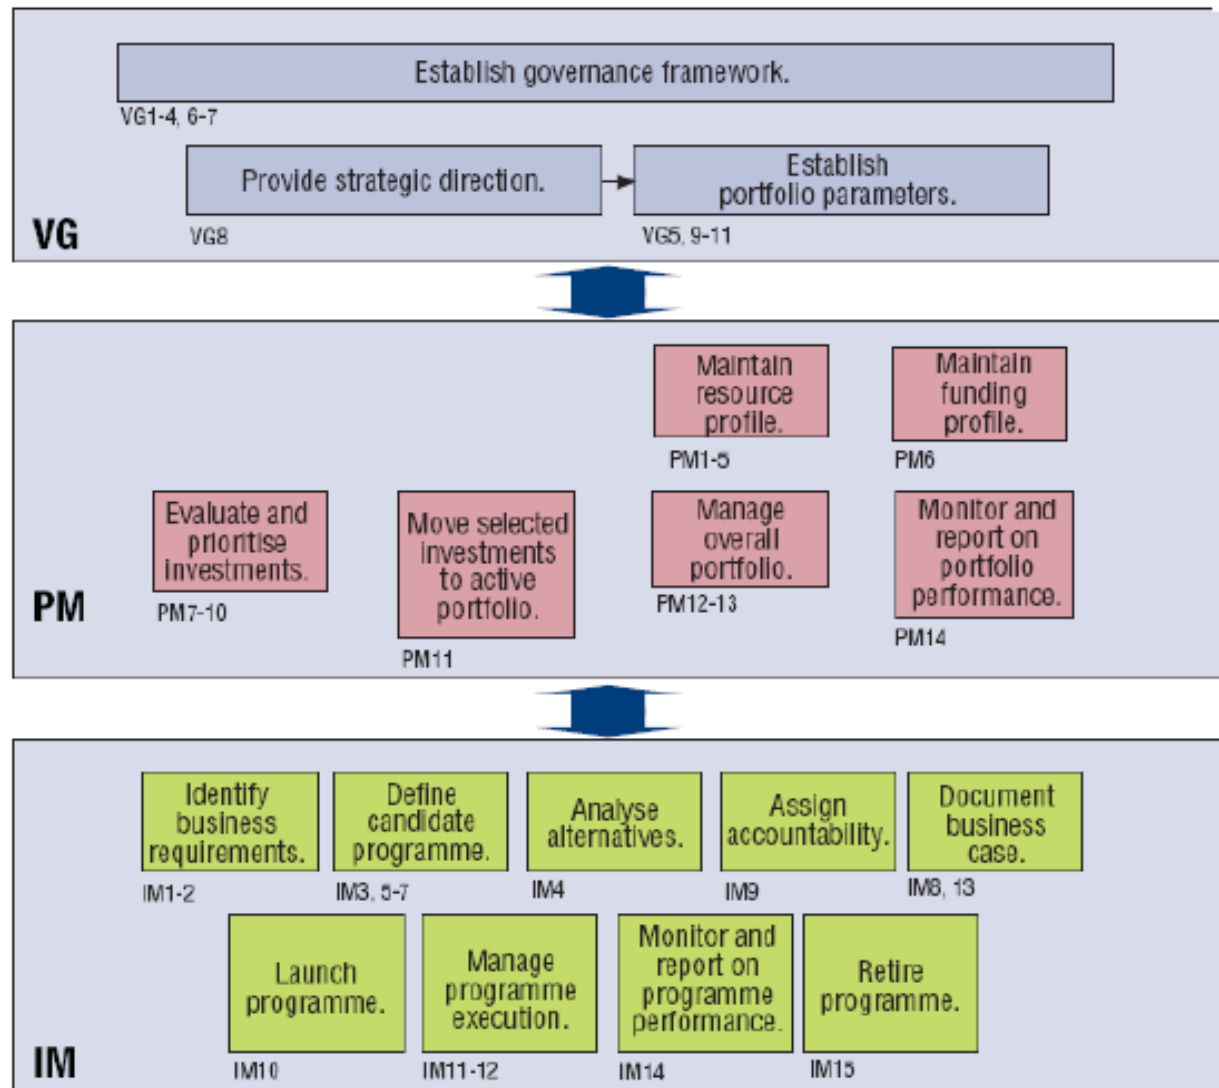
Establish governance framework.

VG1-4, 6-7

Provide strategic direction.

VG8

Establish portfolio parameters.

VG5, 9-11

VG

Maintain resource profile.

PM1-5

Maintain funding profile.

PM6

Evaluate and prioritise investments.

PM7-10

Move selected investments to active portfolio.

PM11

Manage overall portfolio.

PM12-13

Monitor and report on portfolio performance.

PM14

PM

Identify business requirements.

IM1-2

Define candidate programme.

IM3, 5-7

Analyse alternatives.

IM4

Assign accountability.

IM9

Document business case.

IM8, 13

Launch programme.

IM10

Manage programme execution.

IM11-12

Monitor and report on programme performance.

IM14

Retire programme.

IM15

IM